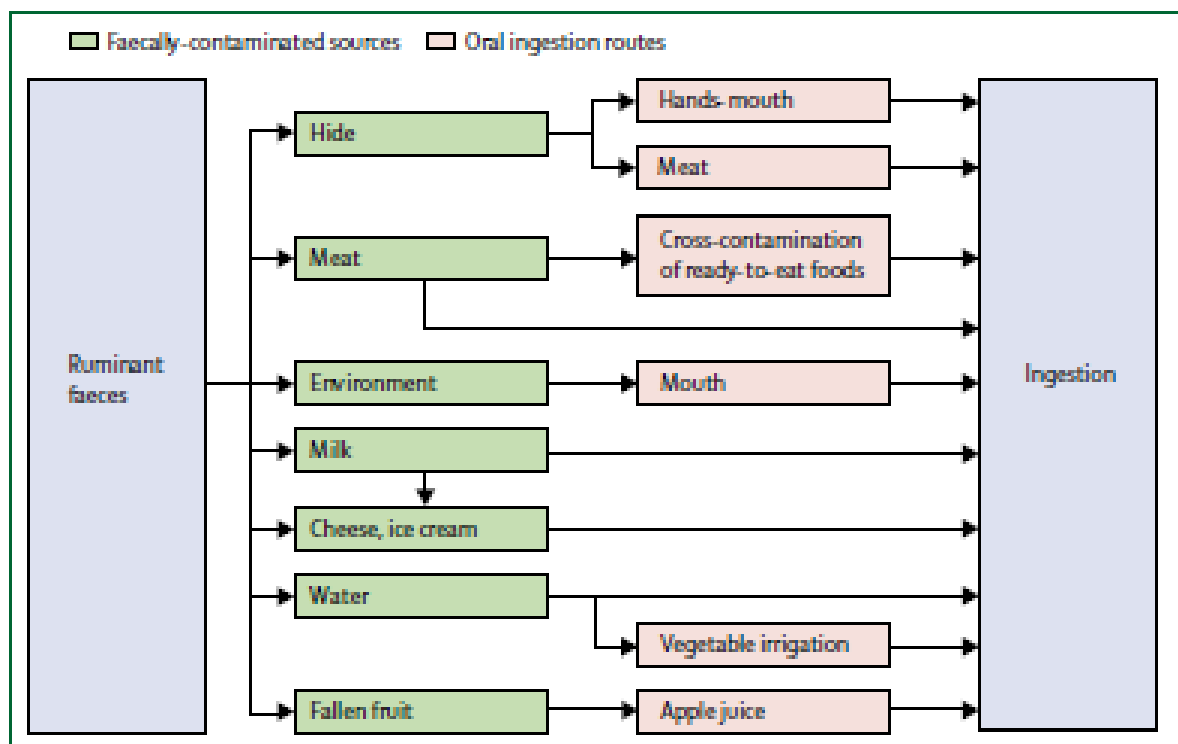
Faecally-contaminated sources
Oral ingestion routes

Ruminant faeces

Hide
Hands-mouth
Meat

Meat
Cross-contamination of ready-to-eat foods

Environment
Mouth

Milk

Cheese, ice cream

Water
Vegetable irrigation

Fallen fruit
Apple juice

Ingestion